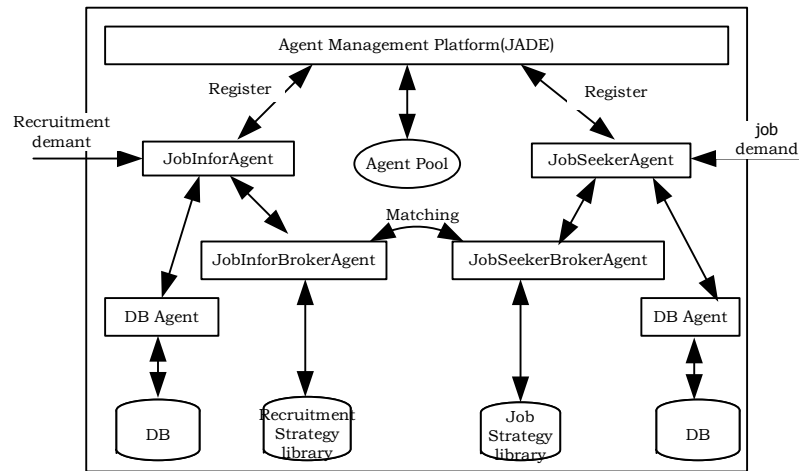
Agent Management Platform(JADE)

Register

Register

Recruitment demant

JobInforAgent

Agent Pool

JobSeekerAgent

job demand

Matching

JobInforBrokerAgent

JobSeekerBrokerAgent

DB Agent

DB Agent

DB

Recruitment Strategy library

Job Strategy library

DB